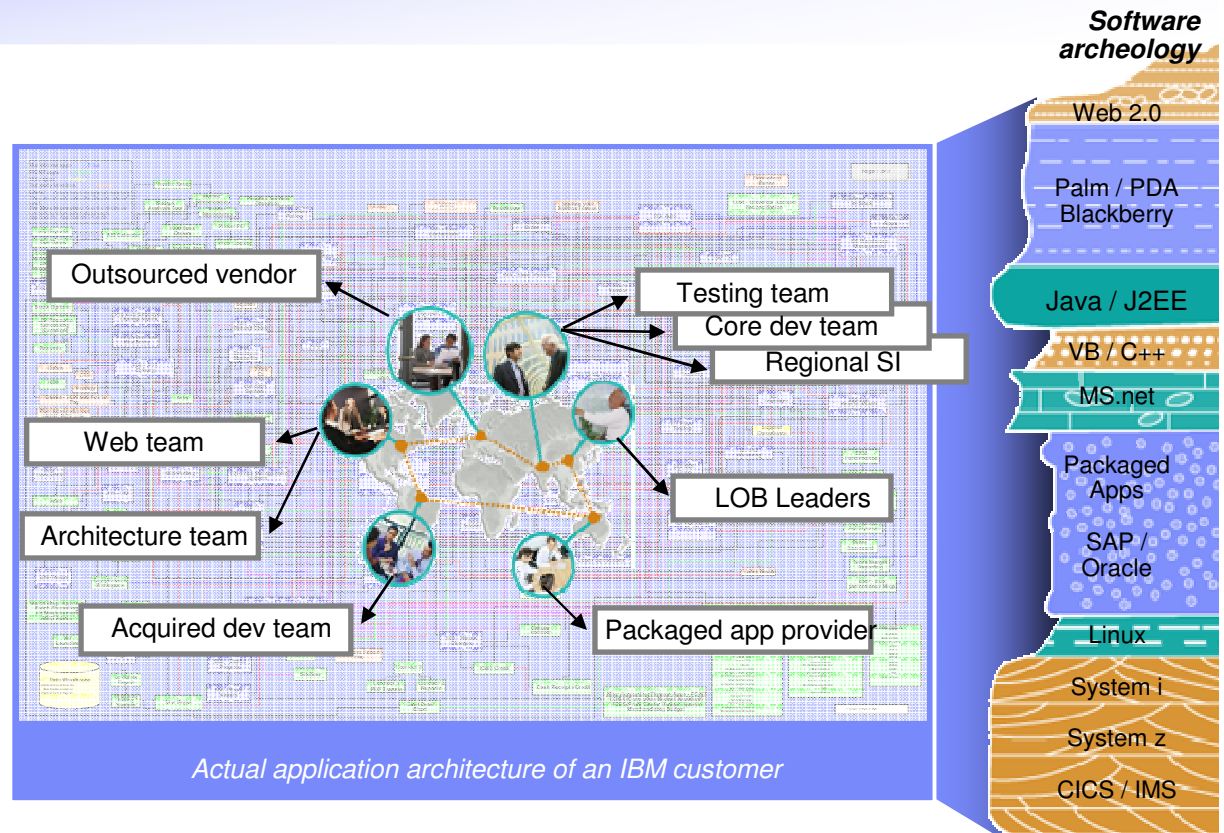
Software archeology

Outsourced vendor

Testing team

Core dev team

Regional SI

Web team

LOB Leaders

Architecture team

Acquired dev team

Packaged app provider

Actual application architecture of an IBM customer

Web 2.0

Palm / PDA Blackberry

Java / J2EE

VB / C++

MS.net

Packaged Apps

SAP / Oracle

Linux

System i

System z

CICS / IMS